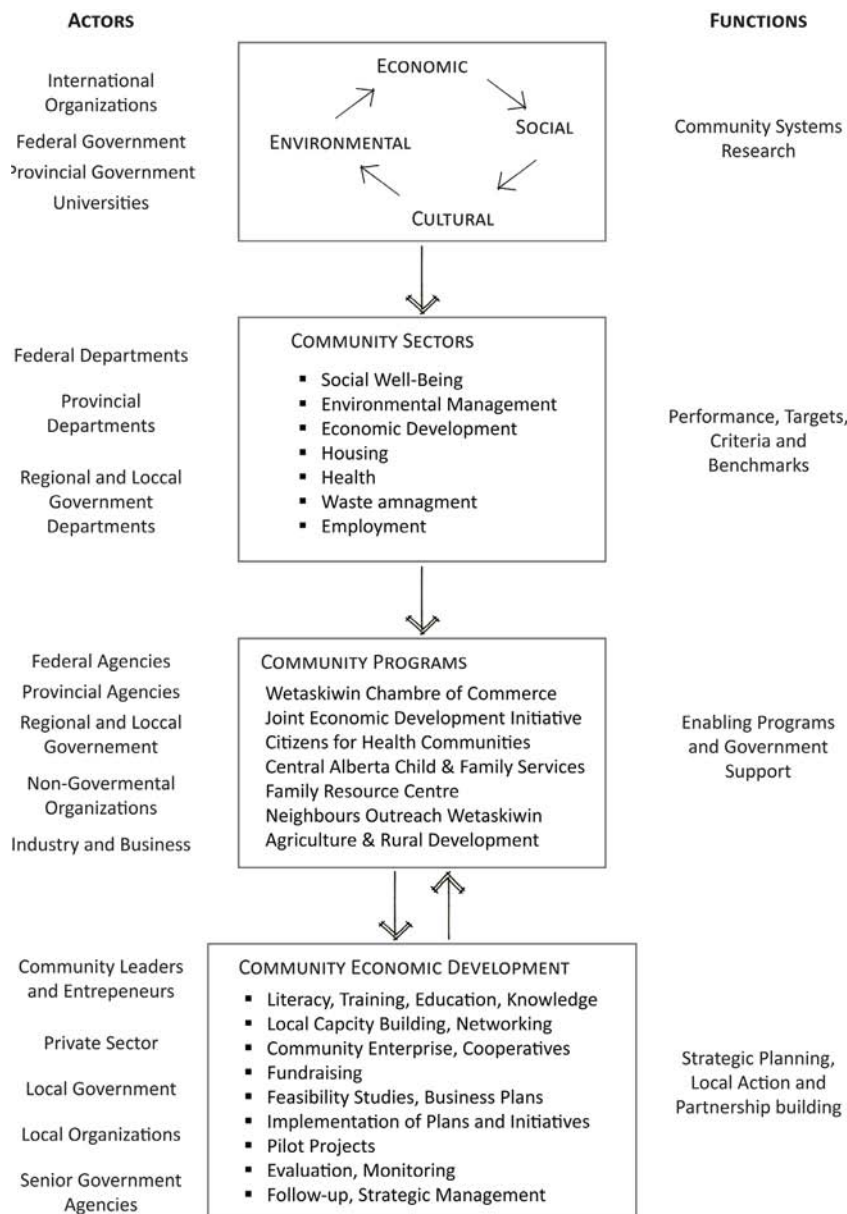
ACTORS

FUNCTIONS

International Organizations

Federal Government

Provincial Government

Universities

ECONOMIC

SOCIAL

CULTURAL

ENVIRONMENTAL

Community Systems Research

Federal Departments

Provincial Departments

Regional and Loccal Government Departments

COMMUNITY SECTORS

- Social Well-Being
- Environmental Management
- Economic Development
- Housing
- Health
- Waste amnagment
- Employment

Performance, Targets, Criteria and Benchmarks

Federal Agencies

Provincial Agencies

Regional and Loccal Governement

Non-Govermental Organizations

Industry and Business

COMMUNITY PROGRAMS

Wetaskiwin Chambre of Commerce
Joint Economic Development Initiative
Citizens for Health Communities
Central Alberta Child & Family Services
Family Resource Centre
Neighbours Outreach Wetaskiwin
Agriculture & Rural Development

Enabling Programs and Government Support

Community Leaders and Entrepeneurs

Private Sector

Local Government

Local Organizations

Senior Government Agencies

COMMUNITY ECONOMIC DEVELOPMENT

- Literacy, Training, Education, Knowledge
- Local Capcity Building, Networking
- Community Enterprise, Cooperatives
- Fundraising
- Feasibility Studies, Business Plans
- Implementation of Plans and Initiatives
- Pilot Projects
- Evaluation, Monitoring
- Follow-up, Strategic Management

Strategic Planning, Local Action and Partnership building